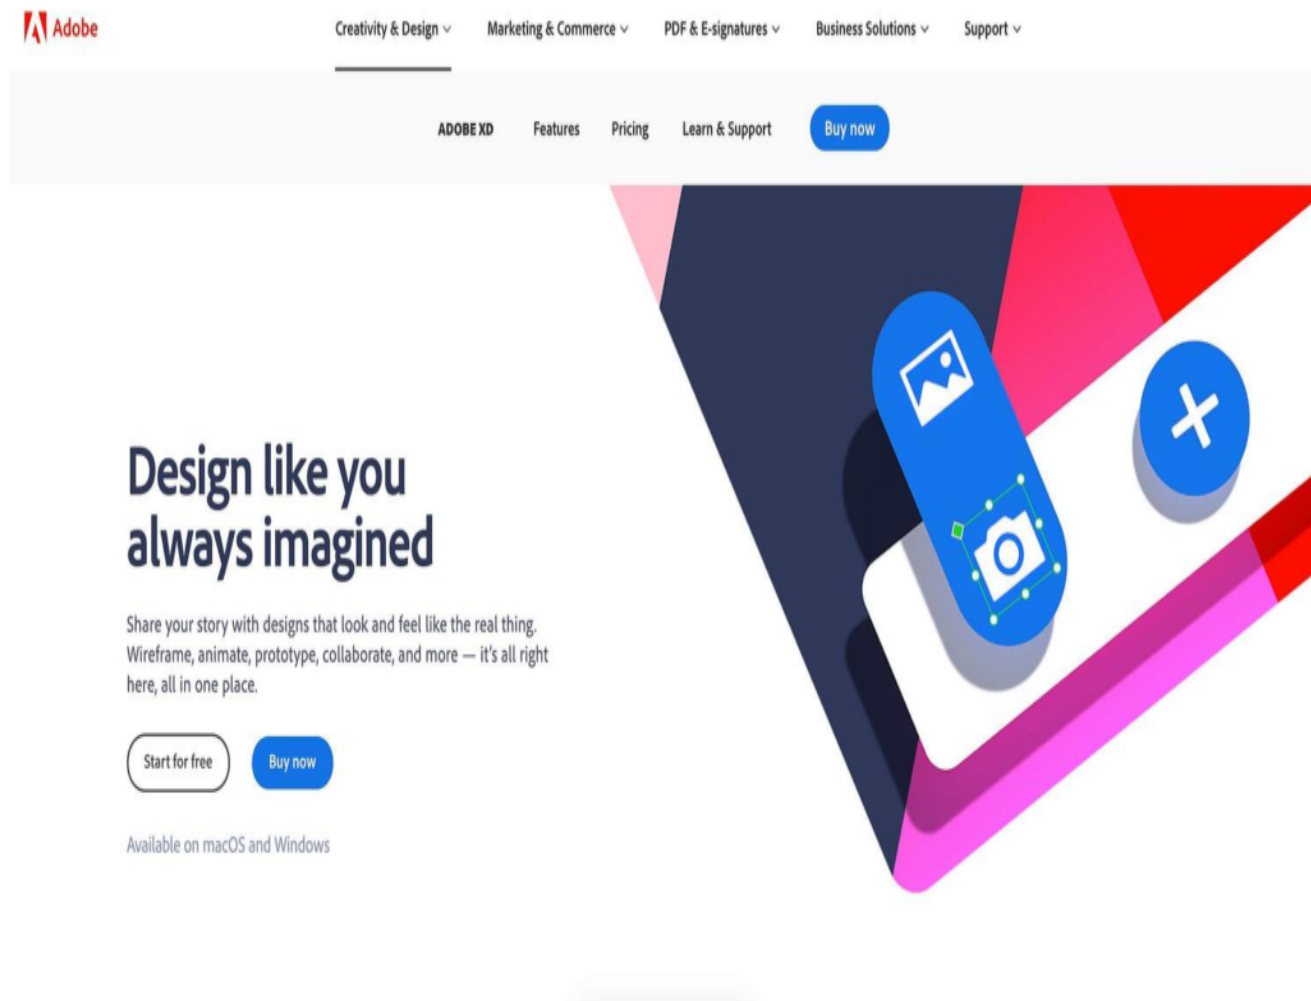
Adobe

Creativity & Design ⌄ Marketing & Commerce ⌄ PDF & E-signatures ⌄ Business Solutions ⌄ Support ⌄

ADOBE XD Features Pricing Learn & Support Buy now

Design like you always imagined

Share your story with designs that look and feel like the real thing. Wireframe, animate, prototype, collaborate, and more — it's all right here, all in one place.

Start for free Buy now

Available on macOS and Windows